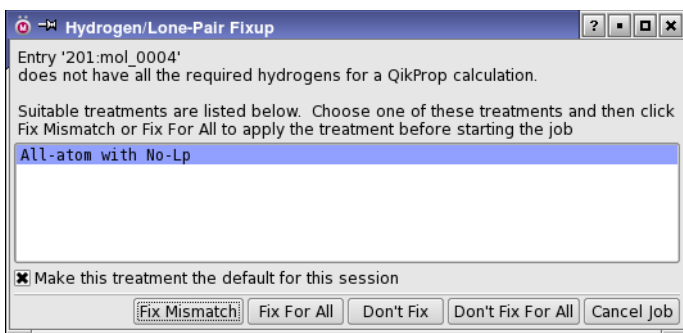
Hydrogen/Lone-Pair Fixup

?

Entry '201:mol_0004'
does not have all the required hydrogens for a QikProp calculation.

Suitable treatments are listed below. Choose one of these treatments and then click Fix Mismatch or Fix For All to apply the treatment before starting the job

All-atom with No-Lp

Make this treatment the default for this session

Fix Mismatch | Fix For All | Don't Fix | Don't Fix For All | Cancel Job